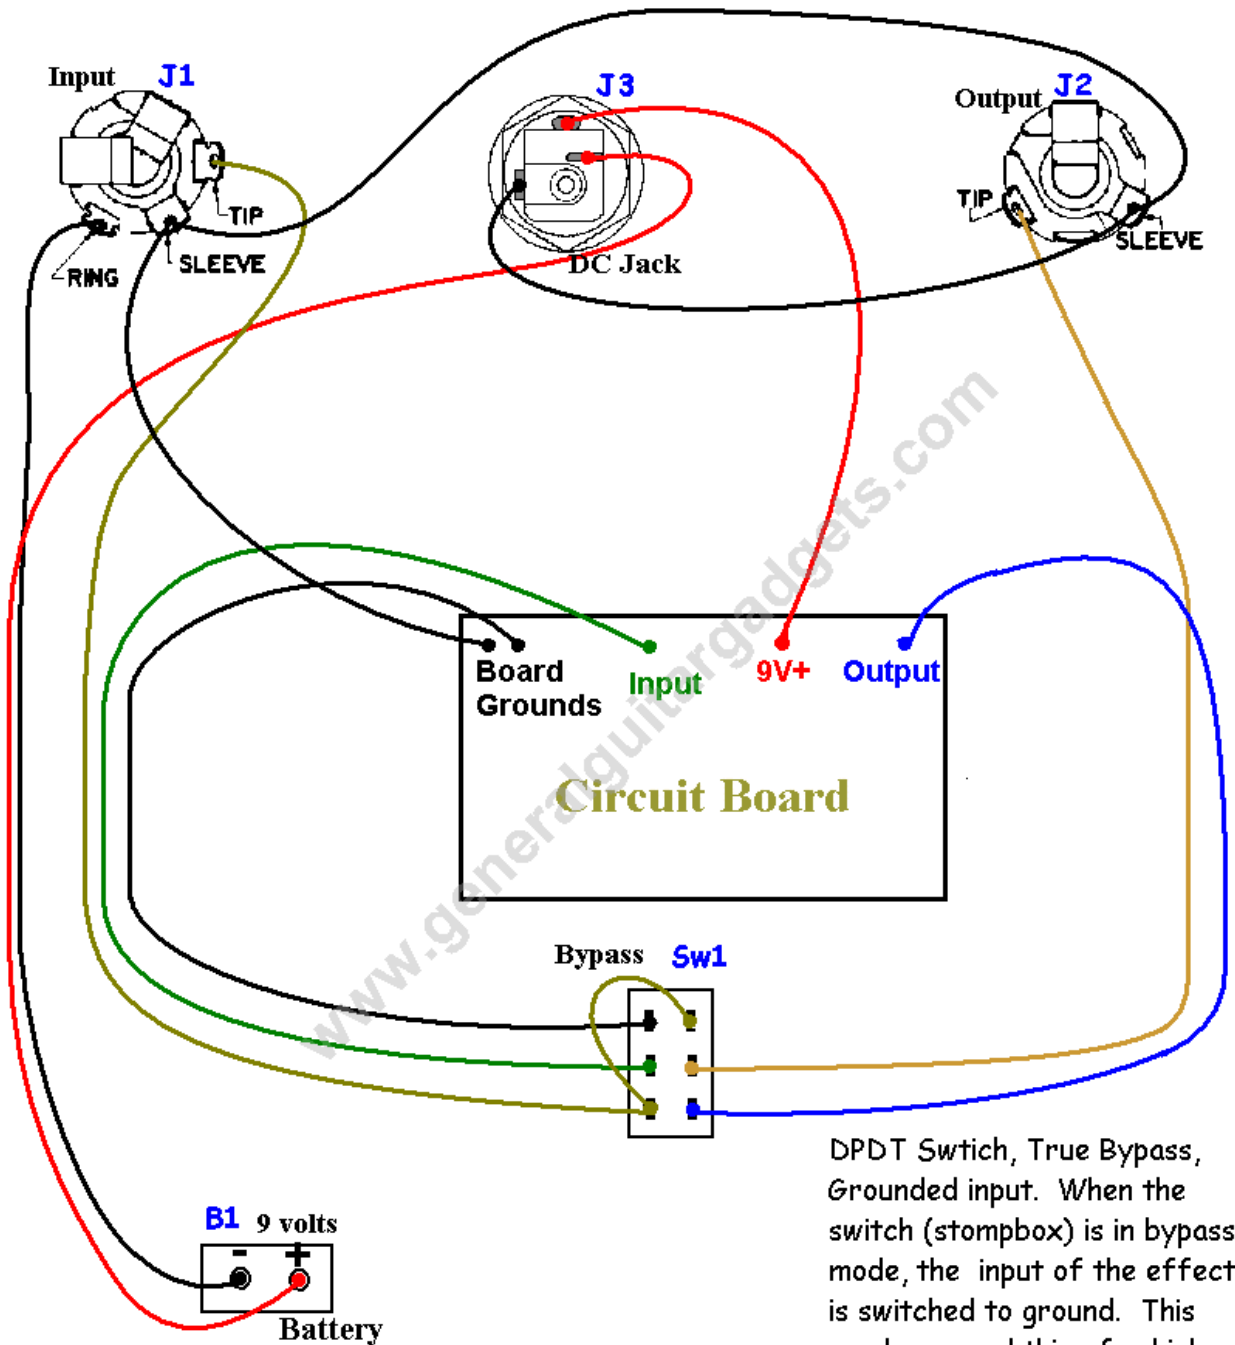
Input J1

TIP

RING

SLEEVE

J3

DC Jack

Output J2

TIP

SLEEVE

www.generalguitargadgets.com

Board Grounds

Input

9V+

Output

Circuit Board

Bypass Sw1

B1 9 volts

- +

Battery

DPDT Swtich, True Bypass, Grounded input. When the switch (stompbox) is in bypass mode, the input of the effect is switched to ground. This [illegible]